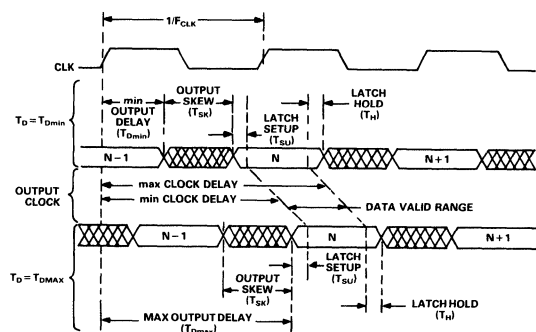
$1/F_{CLK}$

CLK

$T_D = T_{Dmin}$

min OUTPUT DELAY ($T_{Dmin}$)

OUTPUT SKEW ($T_{SK}$)

LATCH SETUP ($T_{SU}$)

LATCH HOLD ($T_H$)

N − 1

N

N + 1

OUTPUT CLOCK

max CLOCK DELAY

min CLOCK DELAY

DATA VALID RANGE

$T_D = T_{DMAX}$

N − 1

N

N + 1

LATCH SETUP ($T_{SU}$)

OUTPUT SKEW ($T_{SK}$)

LATCH HOLD ($T_H$)

MAX OUTPUT DELAY ($T_{Dmax}$)